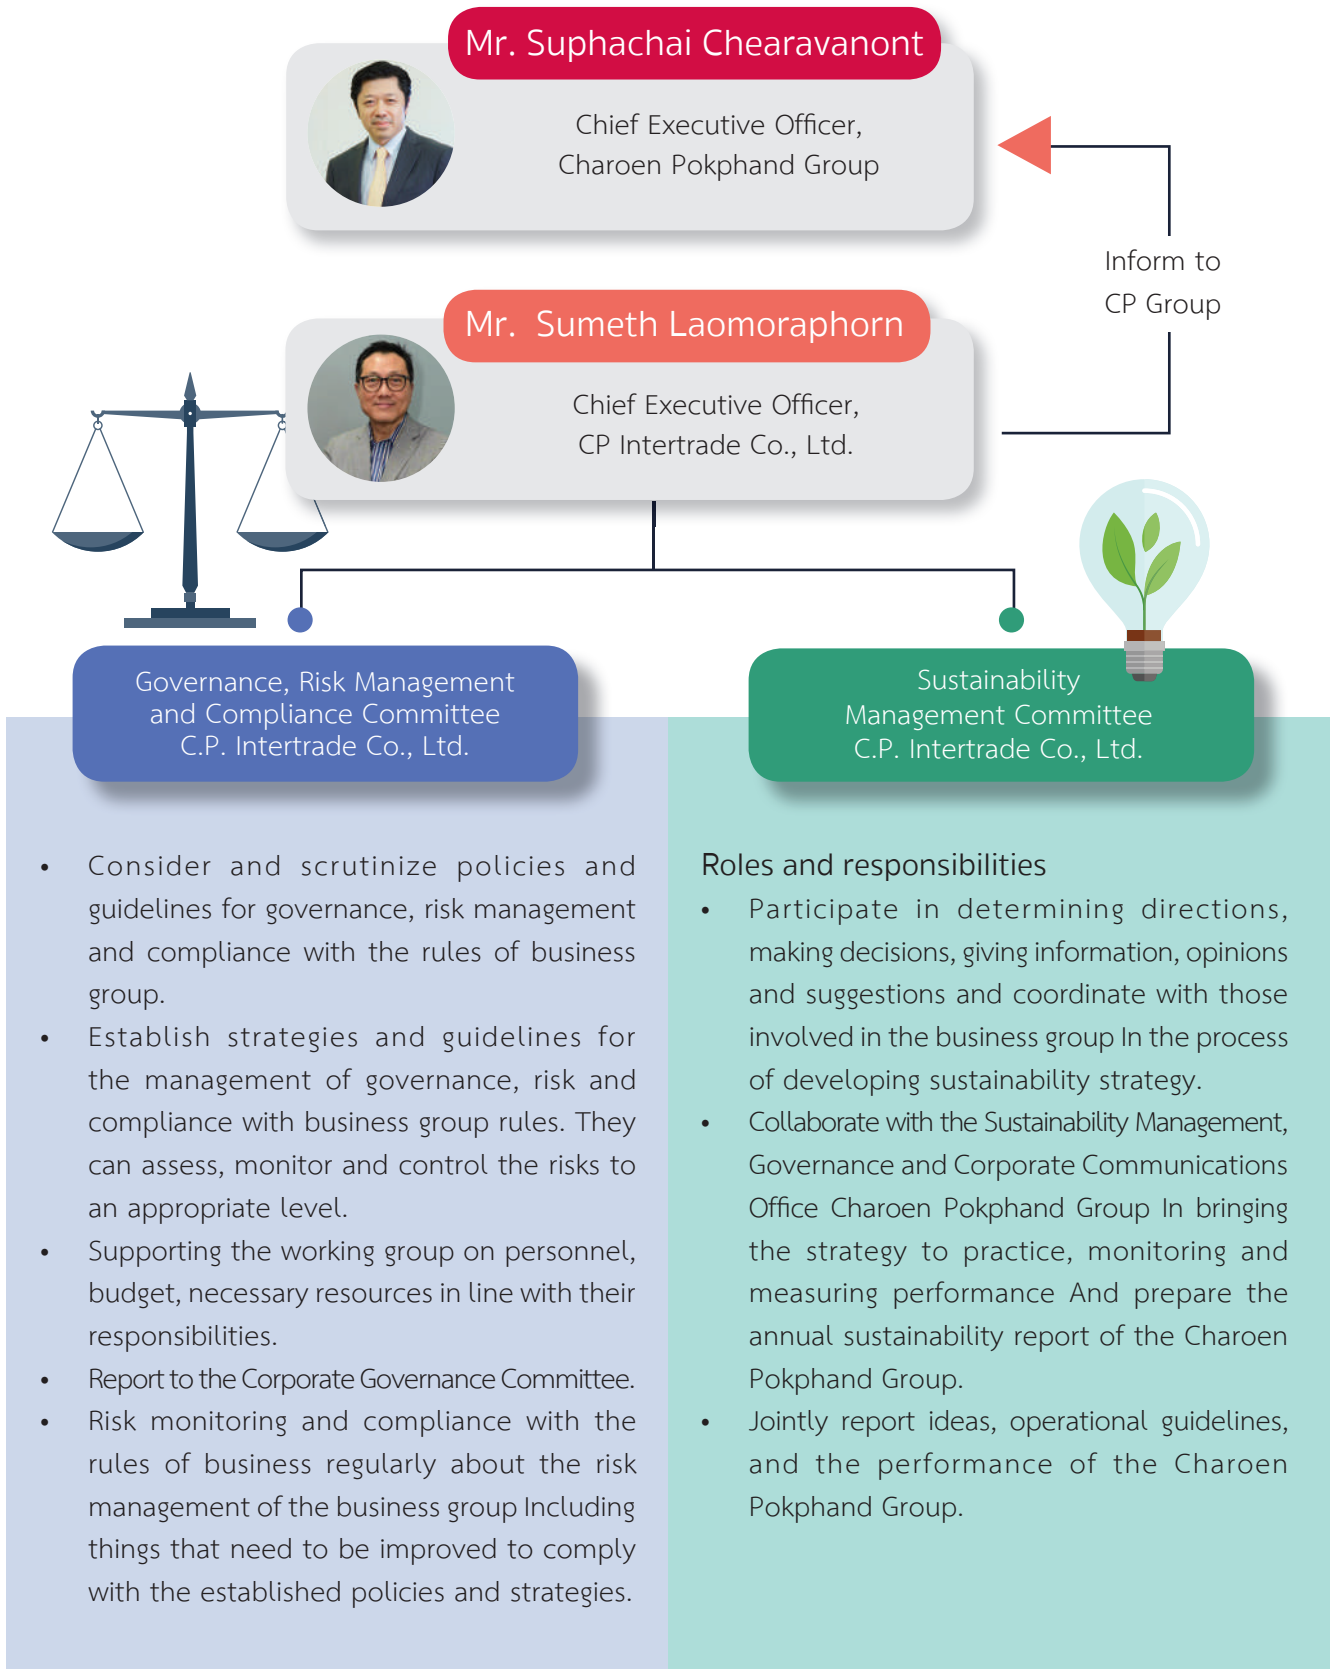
Mr. Suphachai Chearavanont

Chief Executive Officer, Charoen Pokphand Group

Inform to CP Group

Mr. Sumeth Laomoraphorn

Chief Executive Officer, CP Intertrade Co., Ltd.

Governance, Risk Management and Compliance Committee C.P. Intertrade Co., Ltd.

Sustainability Management Committee C.P. Intertrade Co., Ltd.

• Consider and scrutinize policies and guidelines for governance, risk management and compliance with the rules of business group.
• Establish strategies and guidelines for the management of governance, risk and compliance with business group rules. They can assess, monitor and control the risks to an appropriate level.
• Supporting the working group on personnel, budget, necessary resources in line with their responsibilities.
• Report to the Corporate Governance Committee.
• Risk monitoring and compliance with the rules of business regularly about the risk management of the business group Including things that need to be improved to comply with the established policies and strategies.

Roles and responsibilities
• Participate in determining directions, making decisions, giving information, opinions and suggestions and coordinate with those involved in the business group In the process of developing sustainability strategy.
• Collaborate with the Sustainability Management, Governance and Corporate Communications Office Charoen Pokphand Group In bringing the strategy to practice, monitoring and measuring performance And prepare the annual sustainability report of the Charoen Pokphand Group.
• Jointly report ideas, operational guidelines, and the performance of the Charoen Pokphand Group.